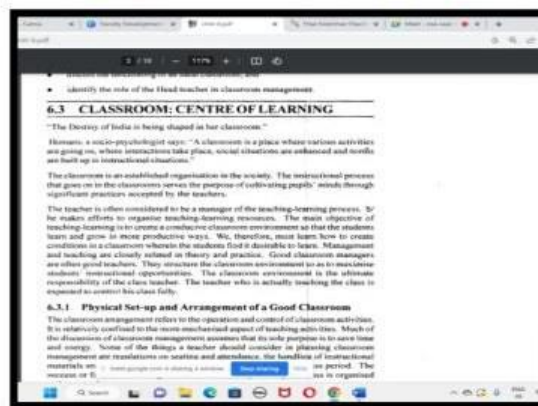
• identify the role of the Head teacher in classroom management.

6.3 CLASSROOM: CENTRE OF LEARNING

"The Destiny of India is being shaped in her classroom."

Homans, a socio-psychologist says: "A classroom is a place where various activities are going on, where interactions take place, social situations are enhanced and needs are built up in instructional situations."

The classroom is an established organisation in the society. The instructional process that goes on in the classrooms serves the purpose of cultivating pupils' minds through significant practices accepted by the teachers.

The teacher is often considered to be a manager of the teaching-learning process. S/he makes efforts to organise teaching-learning resources. The main objective of teaching-learning is to create a conducive classroom environment so that the students learn and grow in more productive ways. We, therefore, must learn how to create conditions in a classroom wherein the students find it desirable to learn. Management and teaching are closely related in theory and practice. Good classroom managers are often good teachers. They structure the classroom environment so as to maximise students' instructional opportunities. The classroom environment is the ultimate responsibility of the class teacher. The teacher who is actually teaching the class is expected to control his class fully.

6.3.1 Physical Set-up and Arrangement of a Good Classroom

The classroom arrangement refers to the operation and control of classroom activities. It is relatively confined to the more mechanised aspect of teaching activities. Much of the discussion of classroom management assumes that its sole purpose is to save time and energy. Some of the things a teacher should consider in planning classroom management are regulations on seating and attendance, the handling of instructional materials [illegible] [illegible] period. The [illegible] is organised

Stop sharing